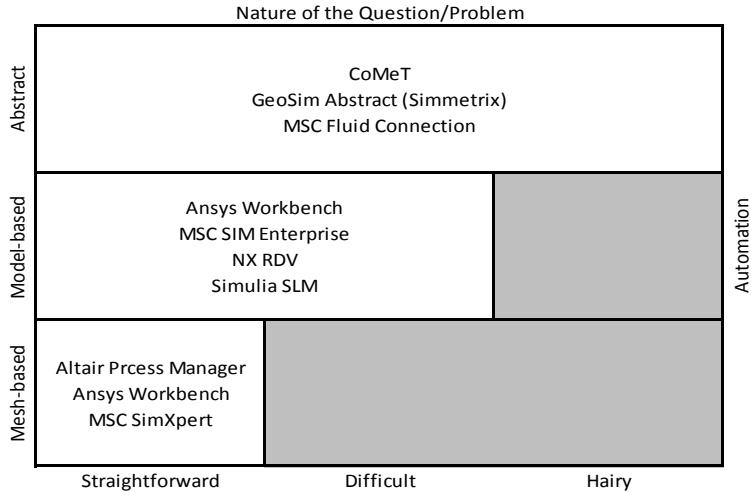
Nature of the Question/Problem

Abstract

CoMeT
GeoSim Abstract (Simmetrix)
MSC Fluid Connection

Model-based

Ansys Workbench
MSC SIM Enterprise
NX RDV
Simulia SLM

Automation

Mesh-based

Altair Prcess Manager
Ansys Workbench
MSC SimXpert

Straightforward

Difficult

Hairy